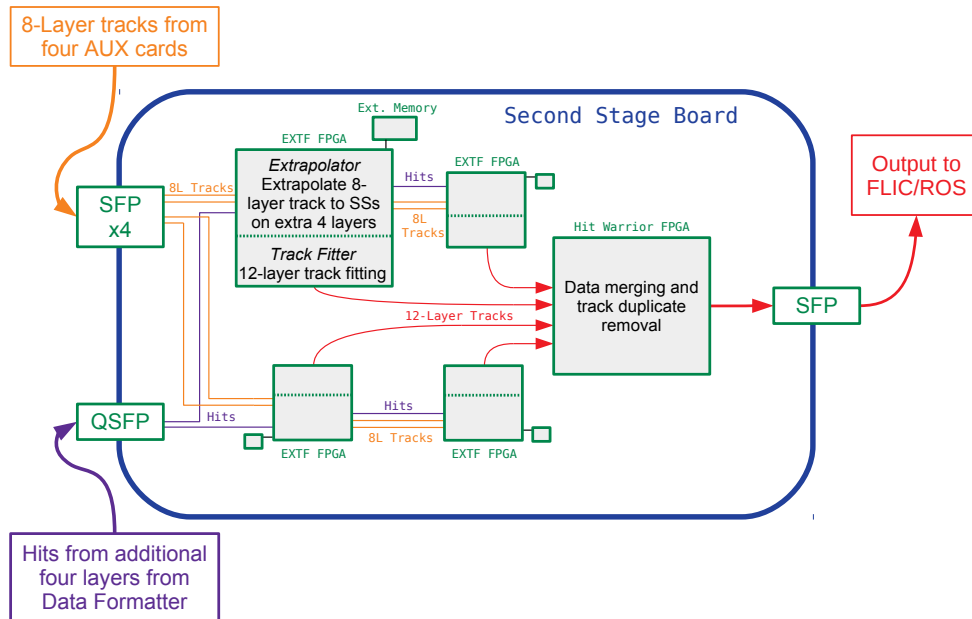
8-Layer tracks from four AUX cards

Second Stage Board

Ext. Memory

EXTF FPGA

Extrapolator
Extrapolate 8-layer track to SSs on extra 4 layers

Track Fitter
12-layer track fitting

EXTF FPGA

Hits

8L Tracks

8L Tracks

SFP x4

Hit Warrior FPGA

Data merging and track duplicate removal

Output to FLIC/ROS

SFP

12-Layer Tracks

QSFP

Hits

Hits

8L Tracks

EXTF FPGA

EXTF FPGA

Hits from additional four layers from Data Formatter